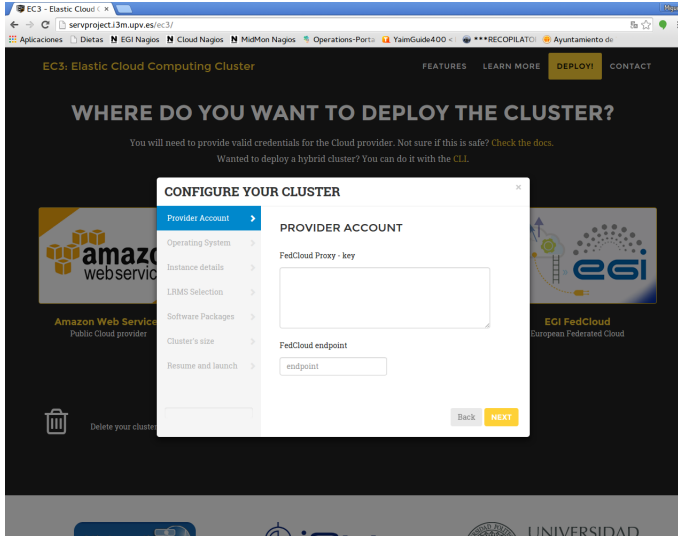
EC3 - Elastic Cloud C ×

servproject.i3m.upv.es/ec3/

Aplicaciones Dietas EGI Nagios Cloud Nagios MidMon Nagios Operations-Porta YaimGuide400 < ***RECOPILATO Ayuntamiento de

EC3: Elastic Cloud Computing Cluster

FEATURES LEARN MORE DEPLOY! CONTACT

WHERE DO YOU WANT TO DEPLOY THE CLUSTER?

You will need to provide valid credentials for the Cloud provider. Not sure if this is safe? Check the docs.

Wanted to deploy a hybrid cluster? You can do it with the CLI.

amazon webservic

Amazon Web Service

Public Cloud provider

egi

EGI FedCloud

European Federated Cloud

Delete your cluster

CONFIGURE YOUR CLUSTER

×

Provider Account

Operating System

Instance details

LRMS Selection

Software Packages

Cluster's size

Resume and launch

PROVIDER ACCOUNT

FedCloud Proxy - key

FedCloud endpoint

endpoint

Back NEXT

UNIVERSIDAD